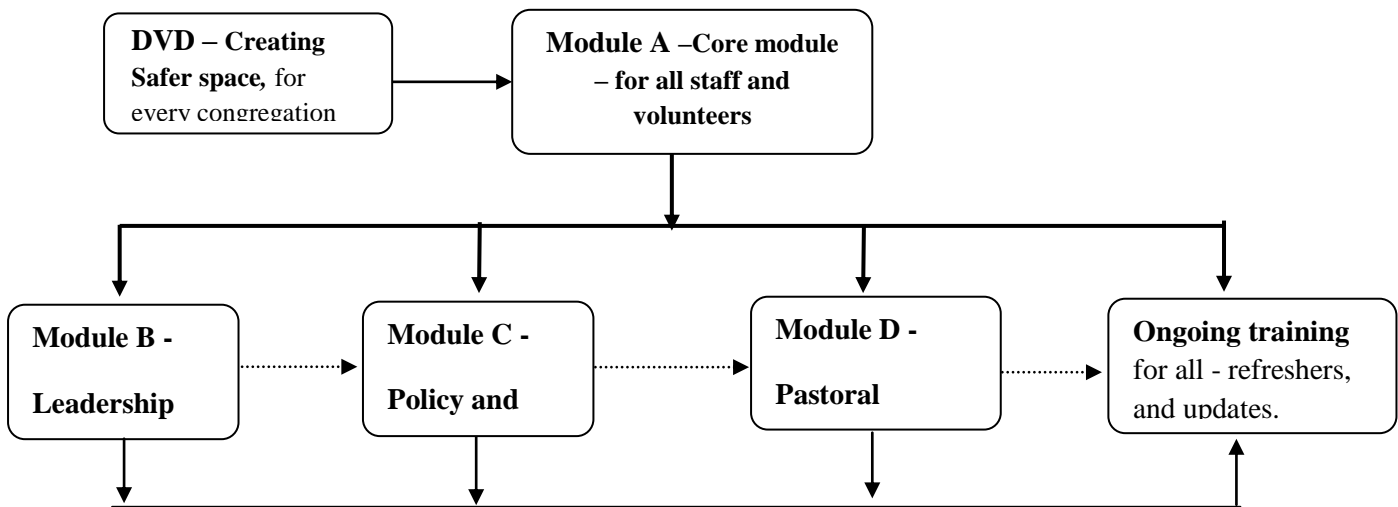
DVD – Creating Safer space, for every congregation

Module A –Core module – for all staff and volunteers

Module B - Leadership

Module C - Policy and

Module D - Pastoral

Ongoing training for all - refreshers, and updates.